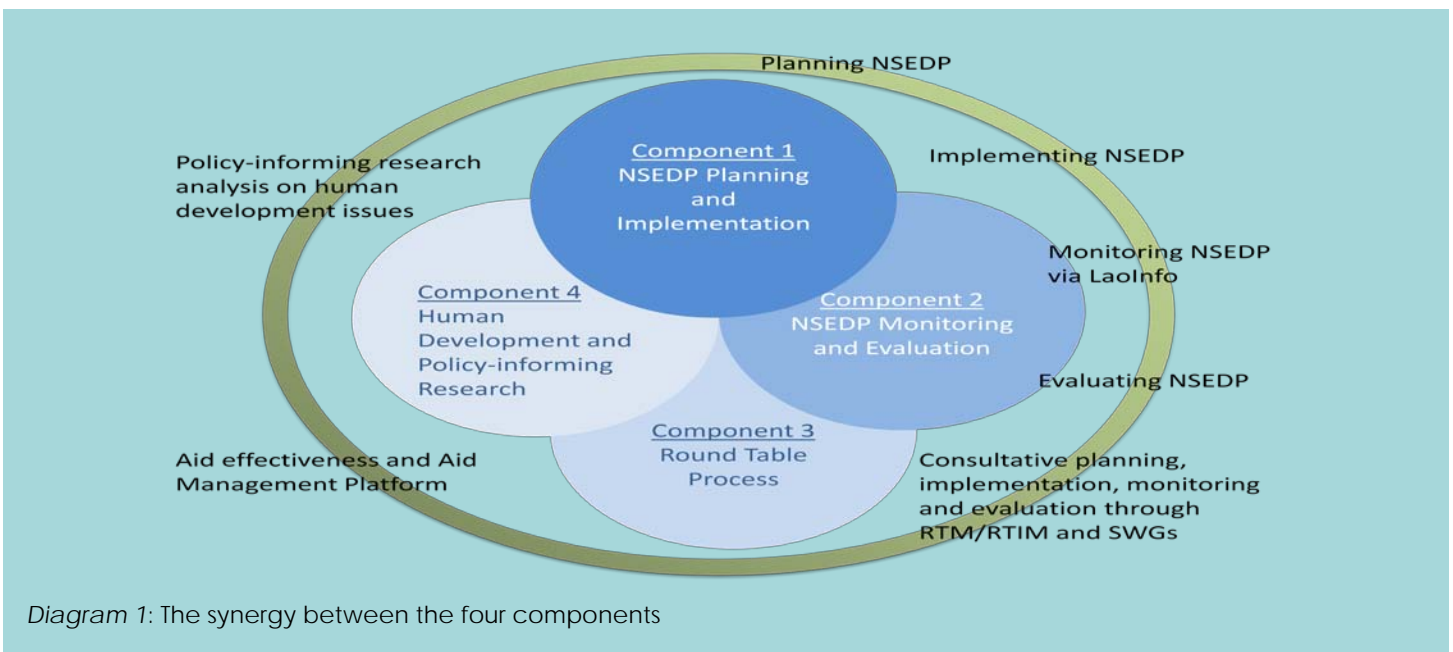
Planning NSEDP

Policy-informing research analysis on human development issues

Component 1
NSEDP Planning and Implementation

Implementing NSEDP

Monitoring NSEDP via LaoInfo

Component 4
Human Development and Policy-informing Research

Component 2
NSEDP Monitoring and Evaluation

Evaluating NSEDP

Component 3
Round Table Process

Aid effectiveness and Aid Management Platform

Consultative planning, implementation, monitoring and evaluation through RTM/RTIM and SWGs

Diagram 1: The synergy between the four components